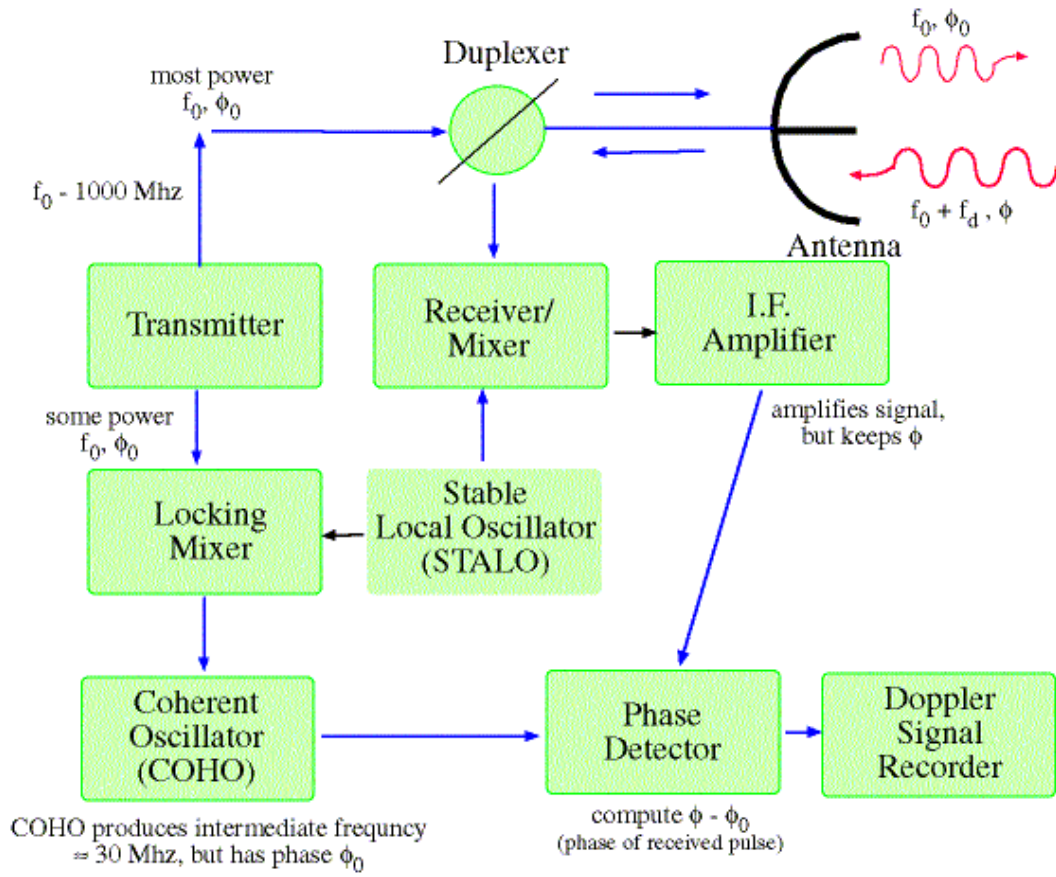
Duplexer

$f_0$, $\phi_0$

most power
$f_0$, $\phi_0$

$f_0$ - 1000 Mhz

$f_0 + f_d$ , $\phi$

Antenna

Transmitter

Receiver/ Mixer

I.F. Amplifier

amplifies signal, but keeps $\phi$

some power
$f_0$, $\phi_0$

Locking Mixer

Stable Local Oscillator (STALO)

Coherent Oscillator (COHO)

Phase Detector

Doppler Signal Recorder

COHO produces intermediate frequncy $\approx$ 30 Mhz, but has phase $\phi_0$

compute $\phi$ - $\phi_0$
(phase of received pulse)